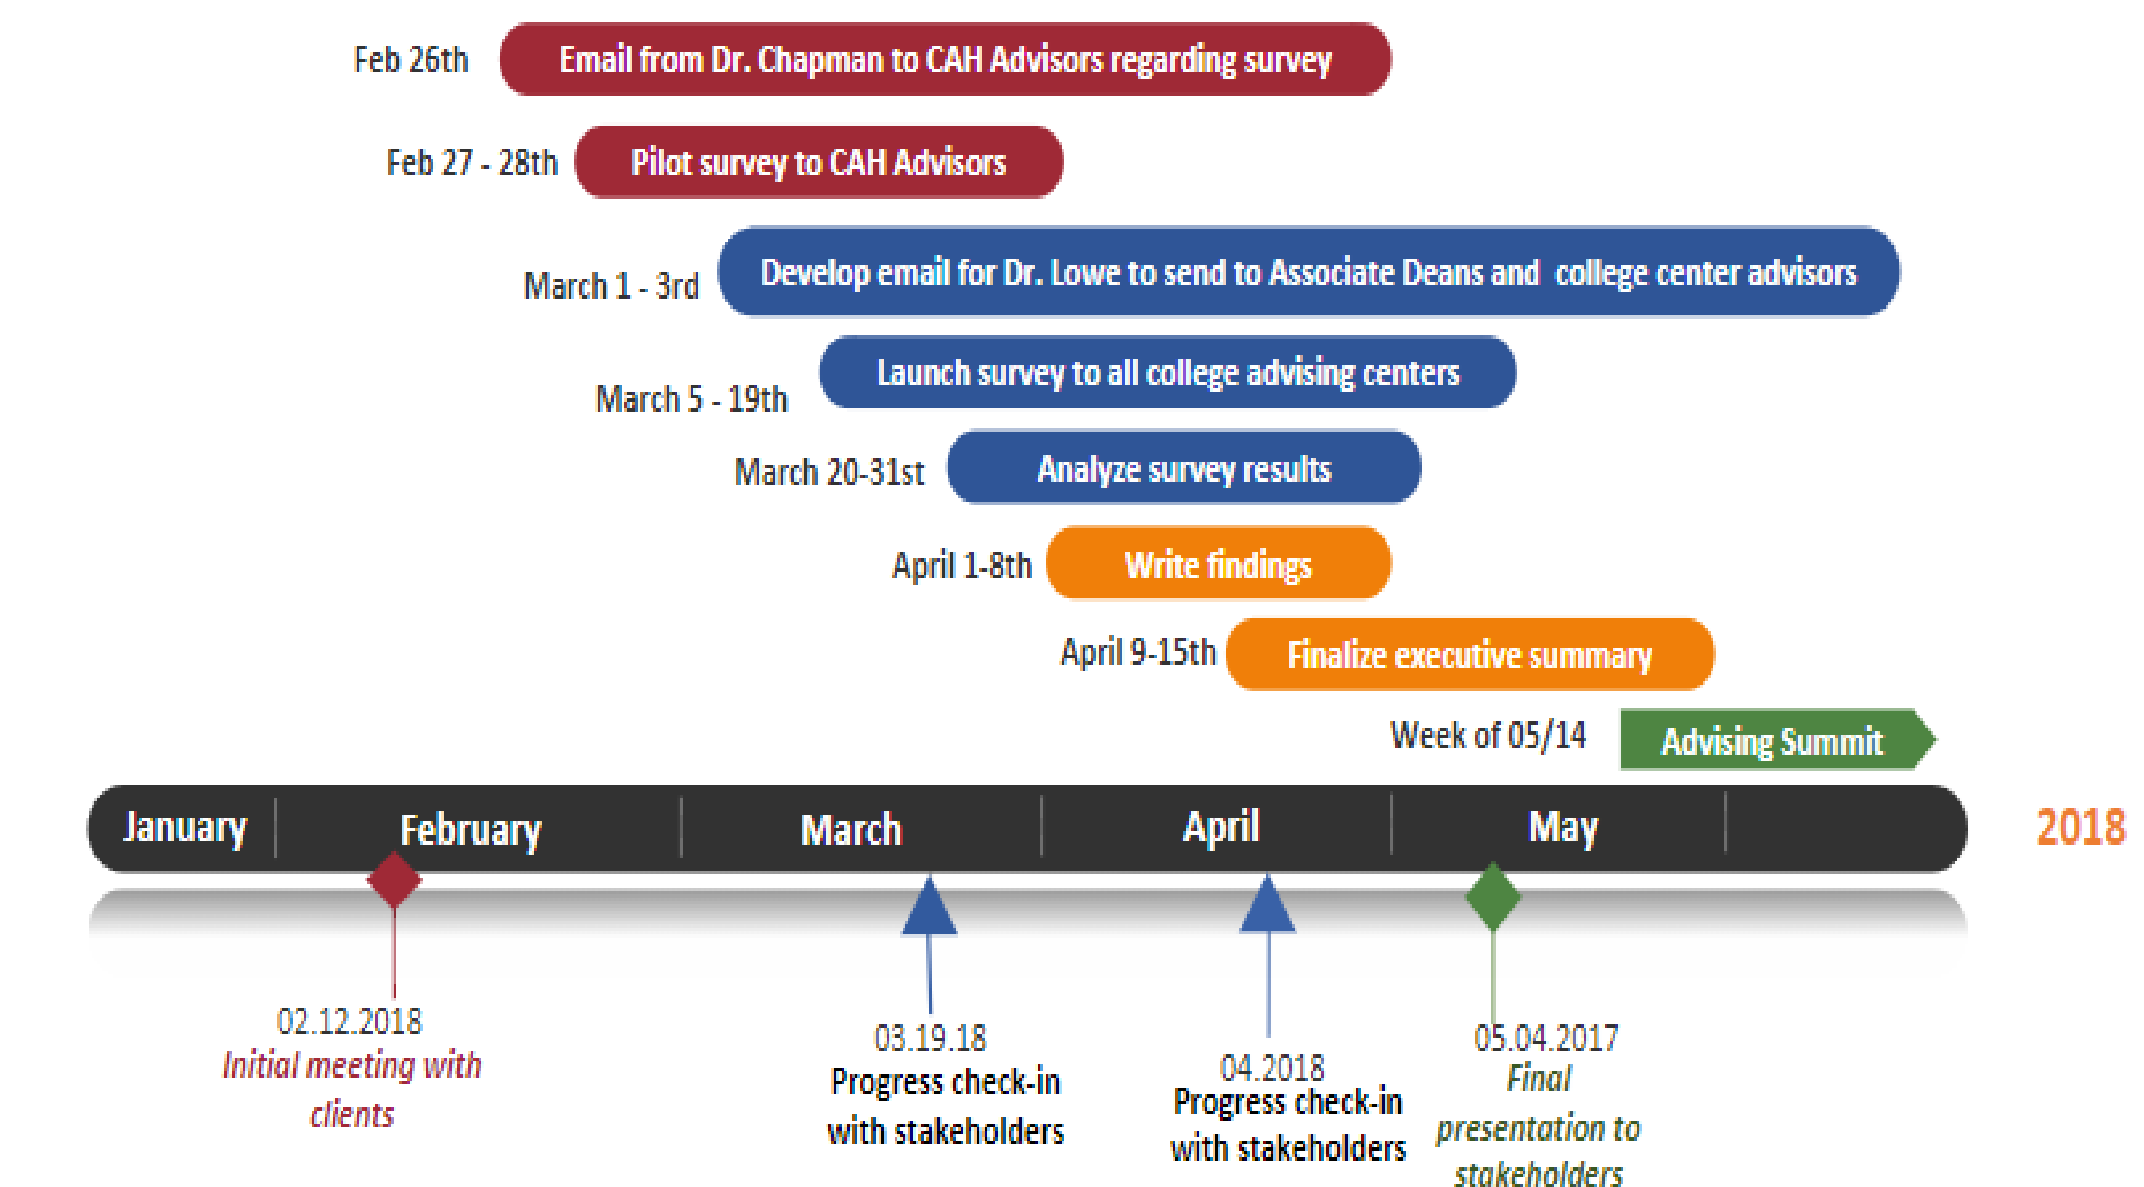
Feb 26th Email from Dr. Chapman to CAH Advisors regarding survey

Feb 27 - 28th Pilot survey to CAH Advisors

March 1 - 3rd Develop email for Dr. Lowe to send to Associate Deans and college center advisors

March 5 - 19th Launch survey to all college advising centers

March 20-31st Analyze survey results

April 1-8th Write findings

April 9-15th Finalize executive summary

Week of 05/14 Advising Summit

January February March April May

2018

02.12.2018
Initial meeting with clients

03.19.18
Progress check-in with stakeholders

04.2018
Progress check-in with stakeholders

05.04.2017
Final presentation to stakeholders